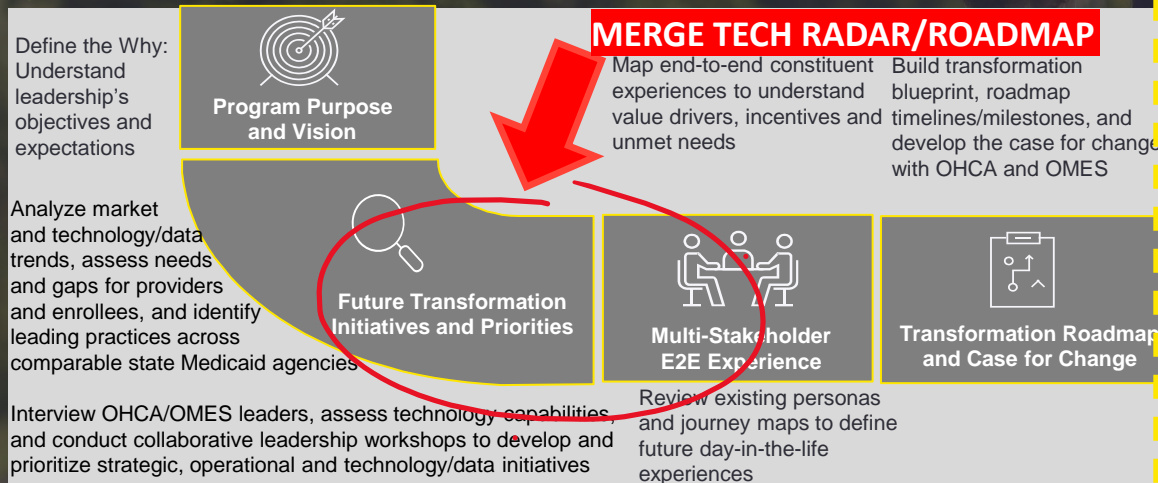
Define the Why: Understand leadership's objectives and expectations

Program Purpose and Vision

MERGE TECH RADAR/ROADMAP

Map end-to-end constituent experiences to understand value drivers, incentives and unmet needs

Build transformation blueprint, roadmap timelines/milestones, and develop the case for change with OHCA and OMES

Analyze market and technology/data trends, assess needs and gaps for providers and enrollees, and identify leading practices across comparable state Medicaid agencies

Future Transformation Initiatives and Priorities

Multi-Stakeholder E2E Experience

Transformation Roadmap and Case for Change

Interview OHCA/OMES leaders, assess technology capabilities, and conduct collaborative leadership workshops to develop and prioritize strategic, operational and technology/data initiatives

Review existing personas and journey maps to define future day-in-the-life experiences